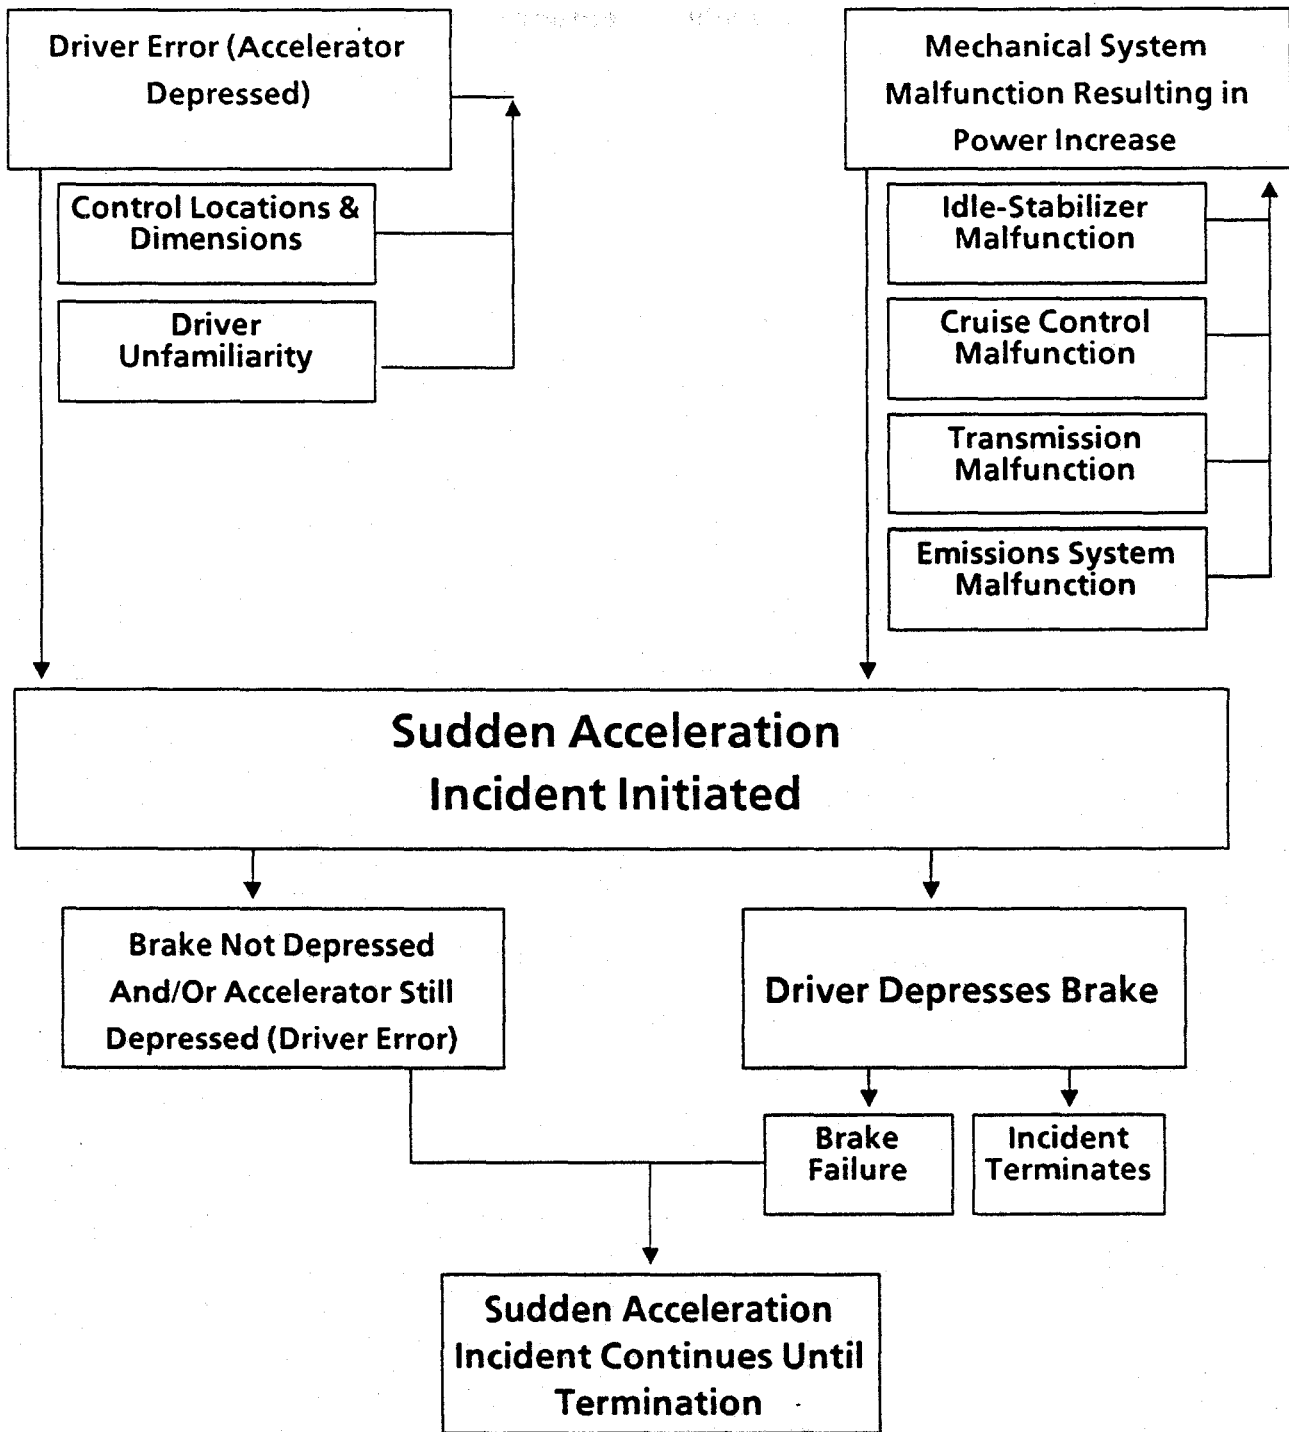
Driver Error (Accelerator Depressed)

Control Locations & Dimensions

Driver Unfamiliarity

Mechanical System Malfunction Resulting in Power Increase

Idle-Stabilizer Malfunction

Cruise Control Malfunction

Transmission Malfunction

Emissions System Malfunction

Sudden Acceleration Incident Initiated

Brake Not Depressed And/Or Accelerator Still Depressed (Driver Error)

Driver Depresses Brake

Brake Failure

Incident Terminates

Sudden Acceleration Incident Continues Until Termination